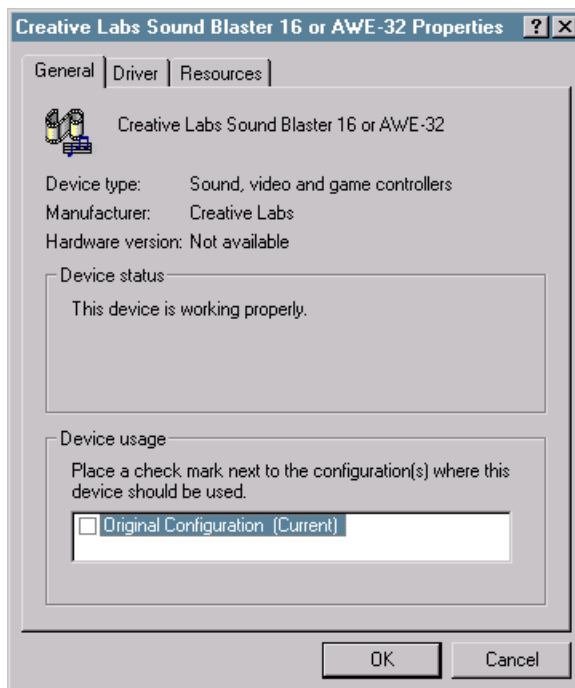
Creative Labs Sound Blaster 16 or AWE-32 Properties ? X

General | Driver | Resources

Creative Labs Sound Blaster 16 or AWE-32

Device type: Sound, video and game controllers
Manufacturer: Creative Labs
Hardware version: Not available

Device status

This device is working properly.

Device usage

Place a check mark next to the configuration(s) where this device should be used.

Original Configuration (Current)

OK Cancel